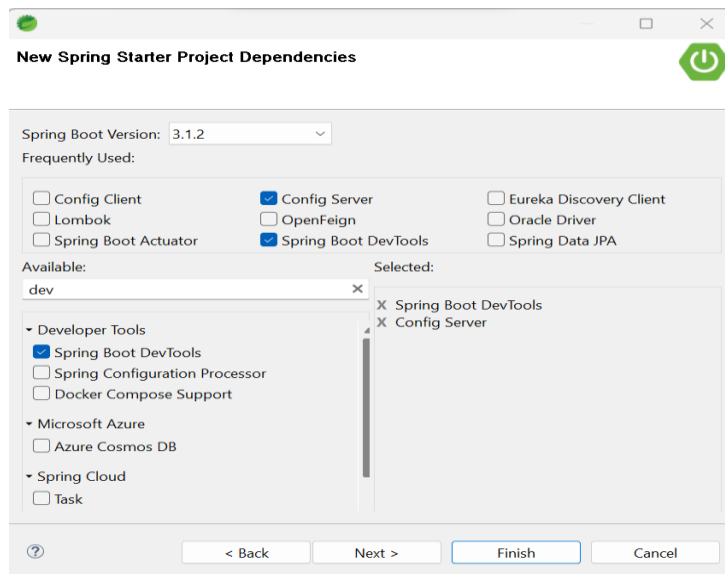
New Spring Starter Project Dependencies

Spring Boot Version: 3.1.2

Frequently Used:

Config Client
Config Server
Eureka Discovery Client
Lombok
OpenFeign
Oracle Driver
Spring Boot Actuator
Spring Boot DevTools
Spring Data JPA

Available:

dev

Developer Tools
Spring Boot DevTools
Spring Configuration Processor
Docker Compose Support
Microsoft Azure
Azure Cosmos DB
Spring Cloud
Task

Selected:

X Spring Boot DevTools
X Config Server

?
< Back
Next >
Finish
Cancel